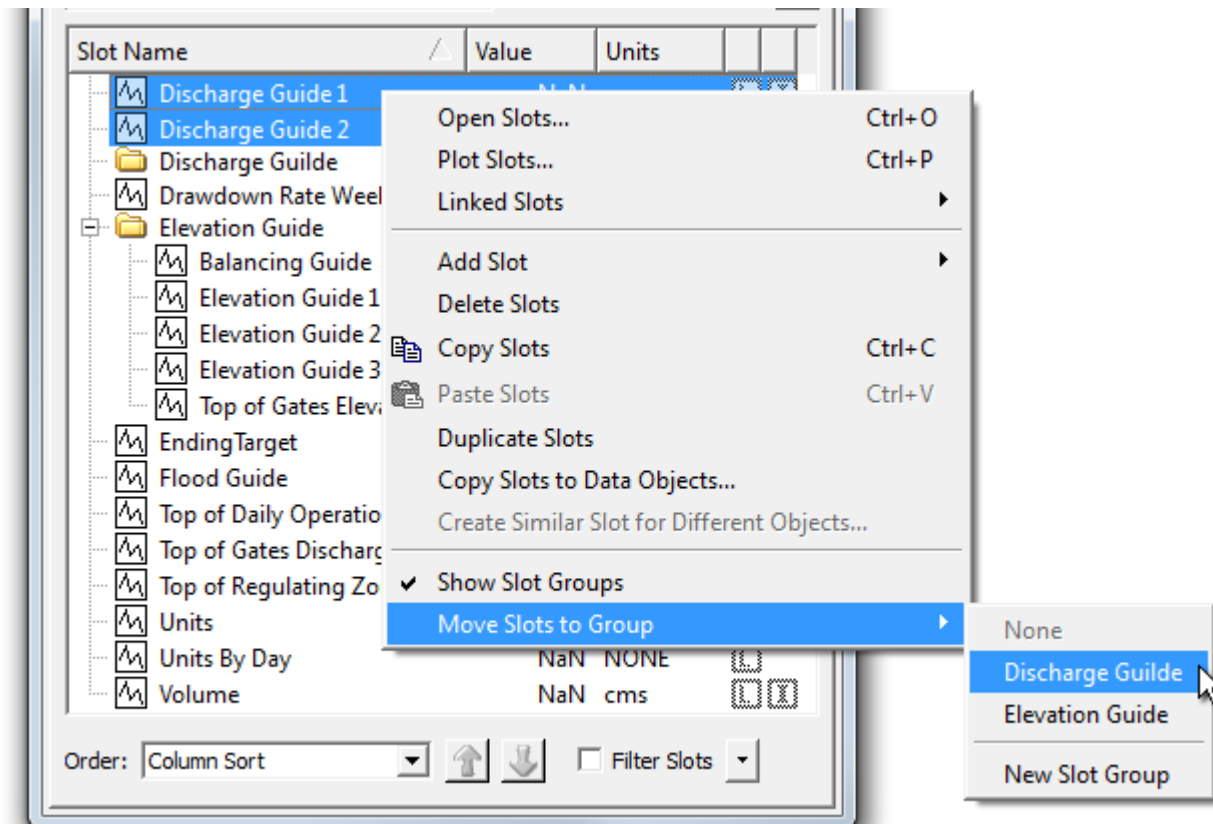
| Slot Name | Value | Units | | |
|---|---|---|---|---|
| Discharge Guide 1 | NaN | | | |
| Discharge Guide 2 | | | | |
| Discharge Guilde | | | | |
| Drawdown Rate Week | | | | |
| Elevation Guide | | | | |
| Balancing Guide | | | | |
| Elevation Guide 1 | | | | |
| Elevation Guide 2 | | | | |
| Elevation Guide 3 | | | | |
| Top of Gates Eleva | | | | |
| EndingTarget | | | | |
| Flood Guide | | | | |
| Top of Daily Operatio | | | | |
| Top of Gates Discharg | | | | |
| Top of Regulating Zo | | | | |
| Units | | | | |
| Units By Day | NaN | NONE | L | |
| Volume | NaN | cms | L | X |

Open Slots... Ctrl+O
Plot Slots... Ctrl+P
Linked Slots
Add Slot
Delete Slots
Copy Slots Ctrl+C
Paste Slots Ctrl+V
Duplicate Slots
Copy Slots to Data Objects...
Create Similar Slot for Different Objects...
Show Slot Groups
Move Slots to Group

None
Discharge Guilde
Elevation Guide
New Slot Group

Order: Column Sort
Filter Slots